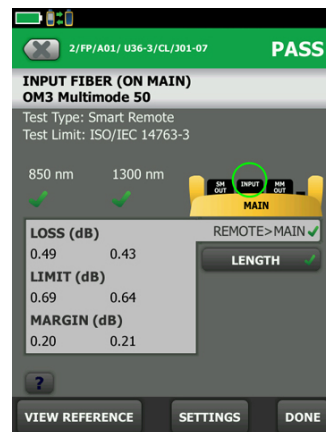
2/FP/A01/ U36-3/CL/J01-07

PASS

INPUT FIBER (ON MAIN)
OM3 Multimode 50

Test Type: Smart Remote
Test Limit: ISO/IEC 14763-3

850 nm

1300 nm

SM OUT

INPUT

MM OUT

MAIN

LOSS (dB)

0.49 0.43

LIMIT (dB)

0.69 0.64

MARGIN (dB)

0.20 0.21

REMOTE>MAIN

LENGTH

?

VIEW REFERENCE

SETTINGS

DONE